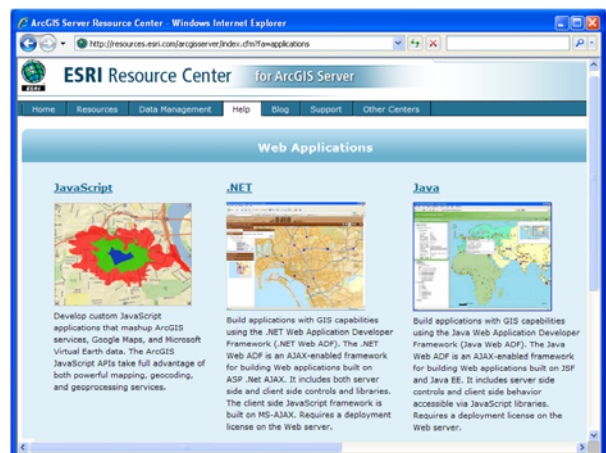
ArcGIS Server Resource Center - Windows Internet Explorer

http://resources.esri.com/arcgisserver/index.cfm?fa=applications

ESRI Resource Center for ArcGIS Server

Home Resources Data Management Help Blog Support Other Centers

Web Applications

JavaScript

Develop custom JavaScript applications that mashup ArcGIS services, Google Maps, and Microsoft Virtual Earth data. The ArcGIS JavaScript APIs take full advantage of both powerful mapping, geocoding, and geoprocessing services.

.NET

Build applications with GIS capabilities using the .NET Web Application Developer Framework (.NET Web ADF). The .NET Web ADF is an AJAX-enabled framework for building Web applications built on ASP .Net AJAX. It includes both server side and client side controls and libraries. The client side JavaScript framework is built on MS-AJAX. Requires a deployment license on the Web server.

Java

Build applications with GIS capabilities using the Java Web Application Developer Framework (Java Web ADF). The Java Web ADF is an AJAX-enabled framework for building Web applications built on JSF and Java EE. It includes server side controls and client side behavior accessible via JavaScript libraries. Requires a deployment license on the Web server.